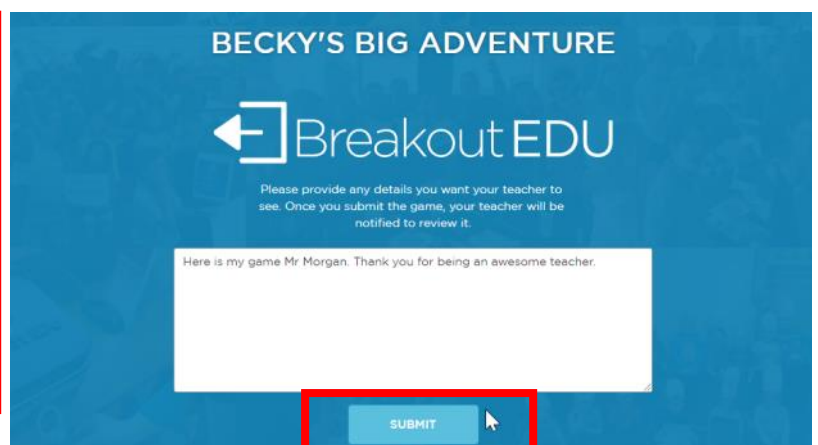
BECKY'S BIG ADVENTURE

Breakout EDU

Please provide any details you want your teacher to see. Once you submit the game, your teacher will be notified to review it.

Here is my game Mr Morgan. Thank you for being an awesome teacher.

SUBMIT